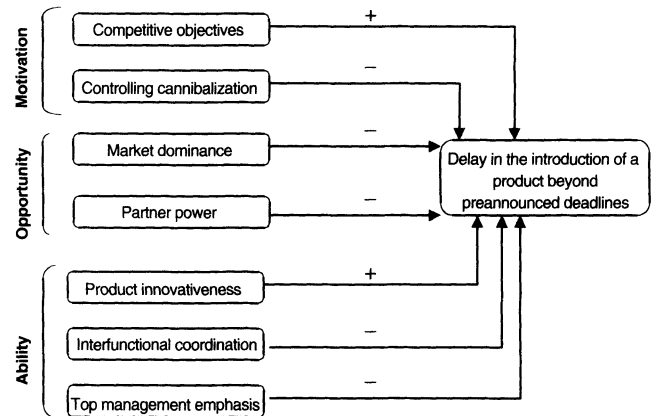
Motivation

Competitive objectives

+

Controlling cannibalization

–

Opportunity

Market dominance

–

Partner power

–

Delay in the introduction of a product beyond preannounced deadlines

Ability

Product innovativeness

+

Interfunctional coordination

–

Top management emphasis

–